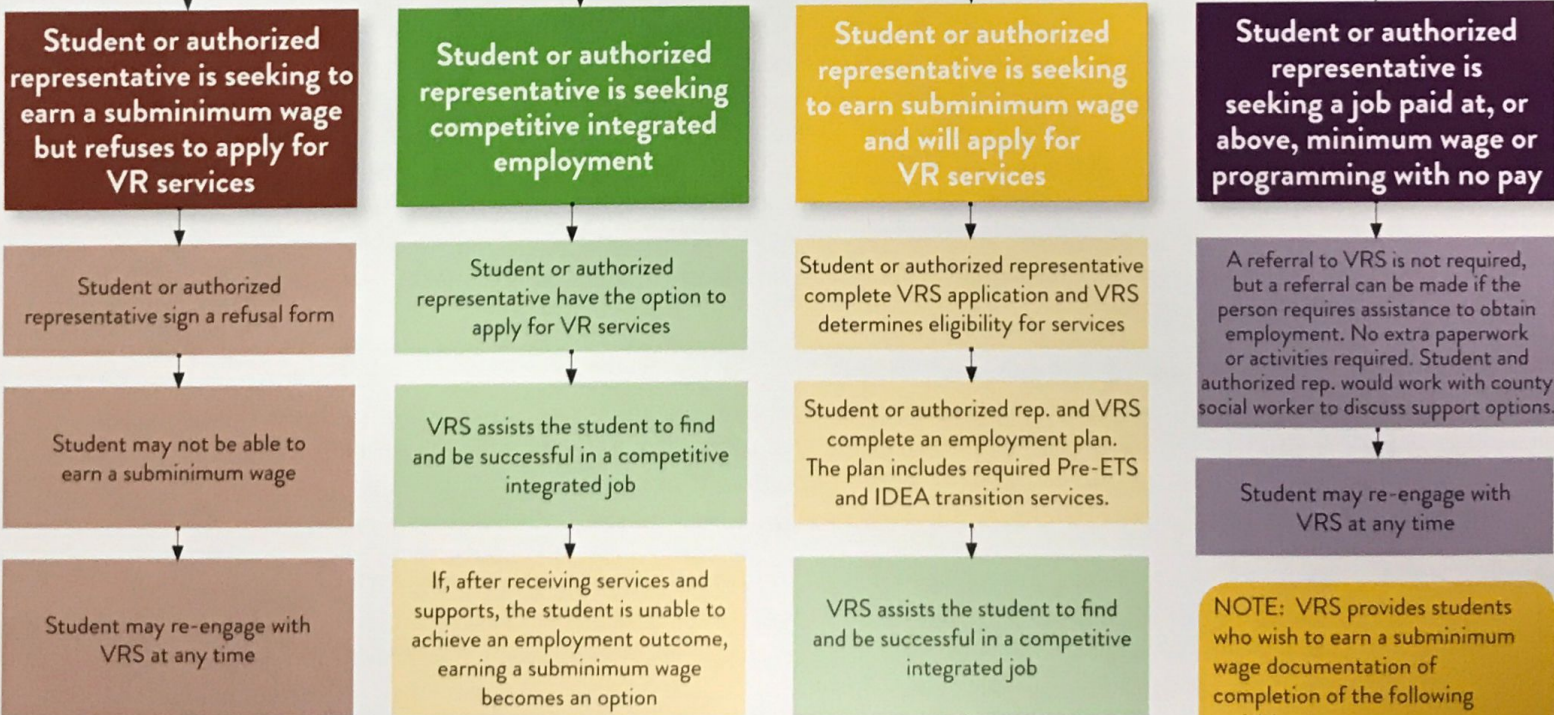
Student or authorized representative is seeking to earn a subminimum wage but refuses to apply for VR services

Student or authorized representative sign a refusal form

Student may not be able to earn a subminimum wage

Student may re-engage with VRS at any time

Student or authorized representative is seeking competitive integrated employment

Student or authorized representative have the option to apply for VR services

VRS assists the student to find and be successful in a competitive integrated job

If, after receiving services and supports, the student is unable to achieve an employment outcome, earning a subminimum wage becomes an option

Student or authorized representative is seeking to earn subminimum wage and will apply for VR services

Student or authorized representative complete VRS application and VRS determines eligibility for services

Student or authorized rep. and VRS complete an employment plan. The plan includes required Pre-ETS and IDEA transition services.

VRS assists the student to find and be successful in a competitive integrated job

Student or authorized representative is seeking a job paid at, or above, minimum wage or programming with no pay

A referral to VRS is not required, but a referral can be made if the person requires assistance to obtain employment. No extra paperwork or activities required. Student and authorized rep. would work with county social worker to discuss support options.

Student may re-engage with VRS at any time

NOTE: VRS provides students who wish to earn a subminimum wage documentation of completion of the following